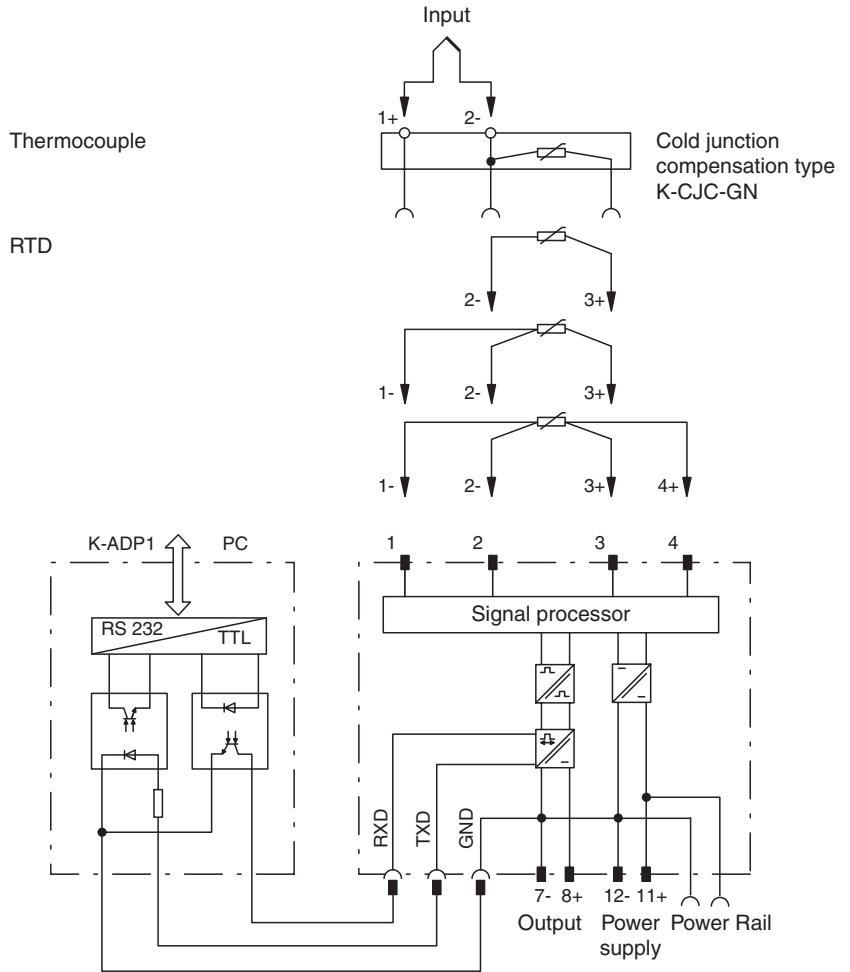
Input

1+ 2-

Thermocouple

Cold junction compensation type K-CJC-GN

RTD

2- 3+

1- 2- 3+

1- 2- 3+ 4+

K-ADP1 PC

RS 232 TTL

1 2 3 4

Signal processor

RXD TXD GND

7- 8+ 12- 11+

Output Power supply Power Rail